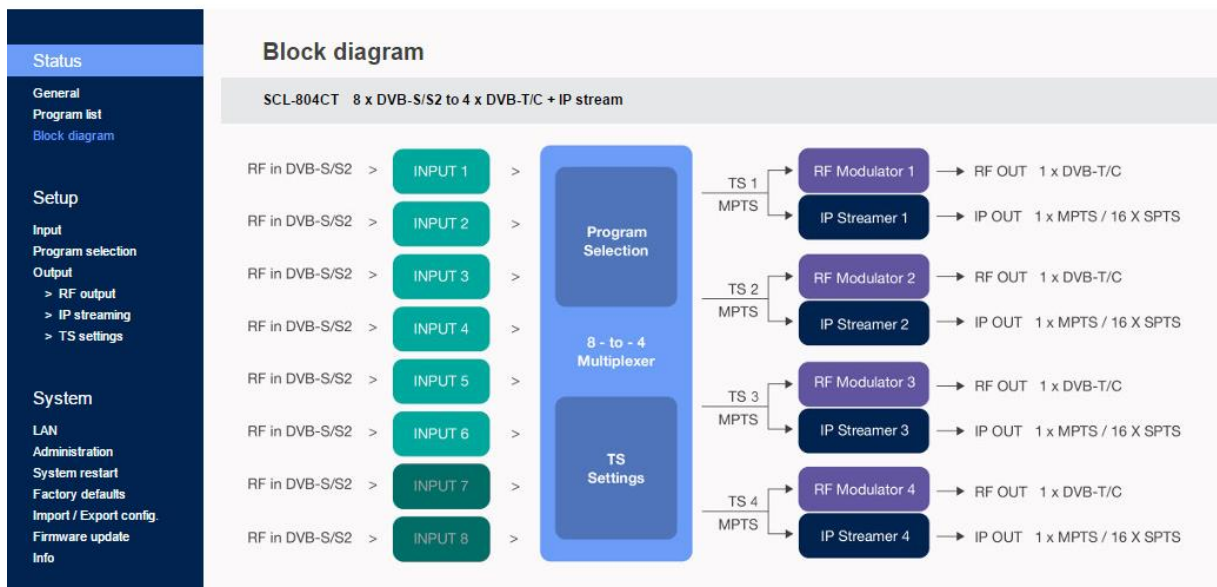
Status
General
Program list
Block diagram

Setup
Input
Program selection
Output
> RF output
> IP streaming
> TS settings

System
LAN
Administration
System restart
Factory defaults
Import / Export config.
Firmware update
Info

Block diagram

SCL-804CT 8 x DVB-S/S2 to 4 x DVB-T/C + IP stream

RF in DVB-S/S2 > INPUT 1 >
RF in DVB-S/S2 > INPUT 2 >
RF in DVB-S/S2 > INPUT 3 >
RF in DVB-S/S2 > INPUT 4 >
RF in DVB-S/S2 > INPUT 5 >
RF in DVB-S/S2 > INPUT 6 >
RF in DVB-S/S2 > INPUT 7 >
RF in DVB-S/S2 > INPUT 8 >

Program Selection

8 - to - 4 Multiplexer

TS Settings

TS 1 MPTS
RF Modulator 1 → RF OUT 1 x DVB-T/C
IP Streamer 1 → IP OUT 1 x MPTS / 16 X SPTS

TS 2 MPTS
RF Modulator 2 → RF OUT 1 x DVB-T/C
IP Streamer 2 → IP OUT 1 x MPTS / 16 X SPTS

TS 3 MPTS
RF Modulator 3 → RF OUT 1 x DVB-T/C
IP Streamer 3 → IP OUT 1 x MPTS / 16 X SPTS

TS 4 MPTS
RF Modulator 4 → RF OUT 1 x DVB-T/C
IP Streamer 4 → IP OUT 1 x MPTS / 16 X SPTS